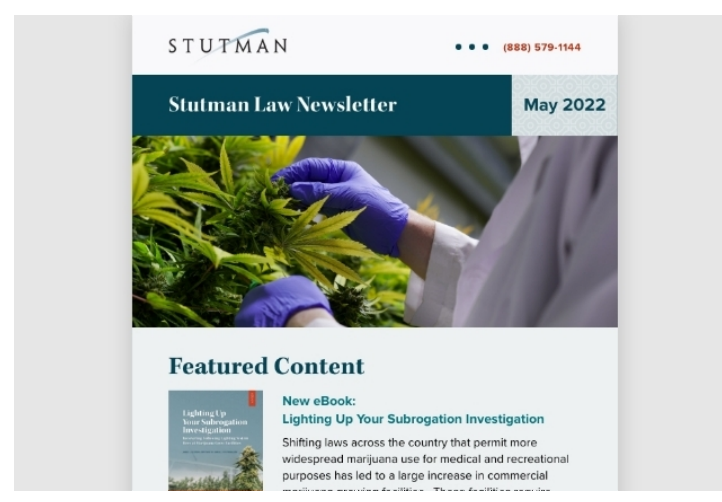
STUTMAN

(888) 579-1144

Stutman Law Newsletter

May 2022

Featured Content

Lighting Up Your Subrogation Investigation

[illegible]

New eBook:
Lighting Up Your Subrogation Investigation

Shifting laws across the country that permit more widespread marijuana use for medical and recreational purposes has led to a large increase in commercial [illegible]